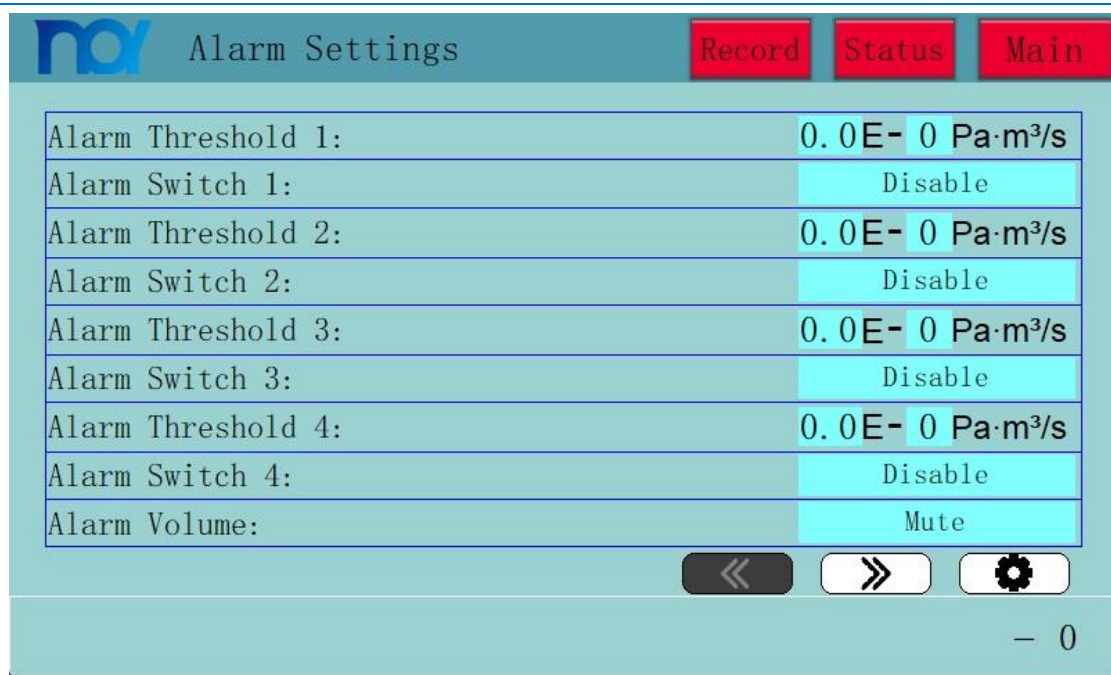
Alarm Settings

Record Status Main

| | |
|---|---|
| Alarm Threshold 1: | 0. 0E- 0 Pa·m³/s |
| Alarm Switch 1: | Disable |
| Alarm Threshold 2: | 0. 0E- 0 Pa·m³/s |
| Alarm Switch 2: | Disable |
| Alarm Threshold 3: | 0. 0E- 0 Pa·m³/s |
| Alarm Switch 3: | Disable |
| Alarm Threshold 4: | 0. 0E- 0 Pa·m³/s |
| Alarm Switch 4: | Disable |
| Alarm Volume: | Mute |

« »

– 0